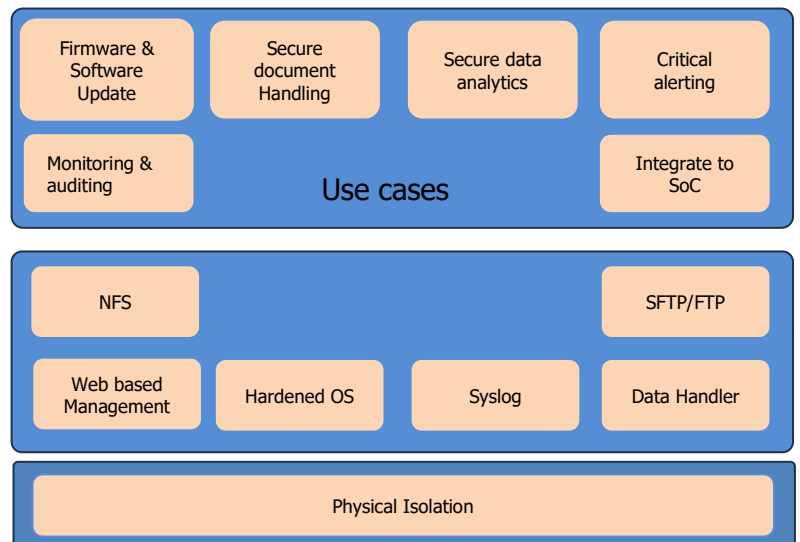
Firmware & Software Update

Secure document Handling

Secure data analytics

Critical alerting

Monitoring & auditing

Use cases

Integrate to SoC

NFS

SFTP/FTP

Web based Management

Hardened OS

Syslog

Data Handler

Physical Isolation